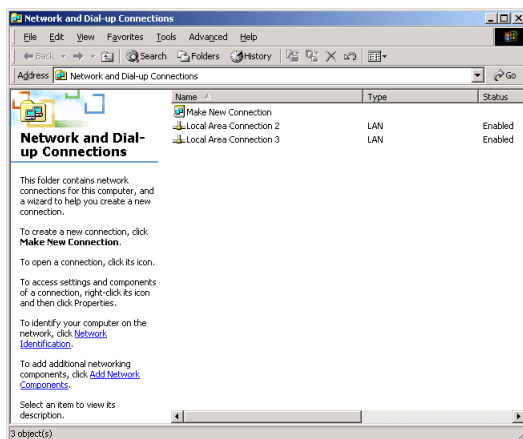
Network and Dial-up Connections

File Edit View Favorites Tools Advanced Help

Back Search Folders History

Address Network and Dial-up Connections Go

Network and Dial-up Connections

This folder contains network connections for this computer, and a wizard to help you create a new connection.

To create a new connection, click **Make New Connection**.

To open a connection, click its icon.

To access settings and components of a connection, right-click its icon and then click Properties.

To identify your computer on the network, click Network Identification.

To add additional networking components, click Add Network Components.

Select an item to view its description.

| Name | Type | Status |
|---|---|---|
| Make New Connection | | |
| Local Area Connection 2 | LAN | Enabled |
| Local Area Connection 3 | LAN | Enabled |

3 object(s)